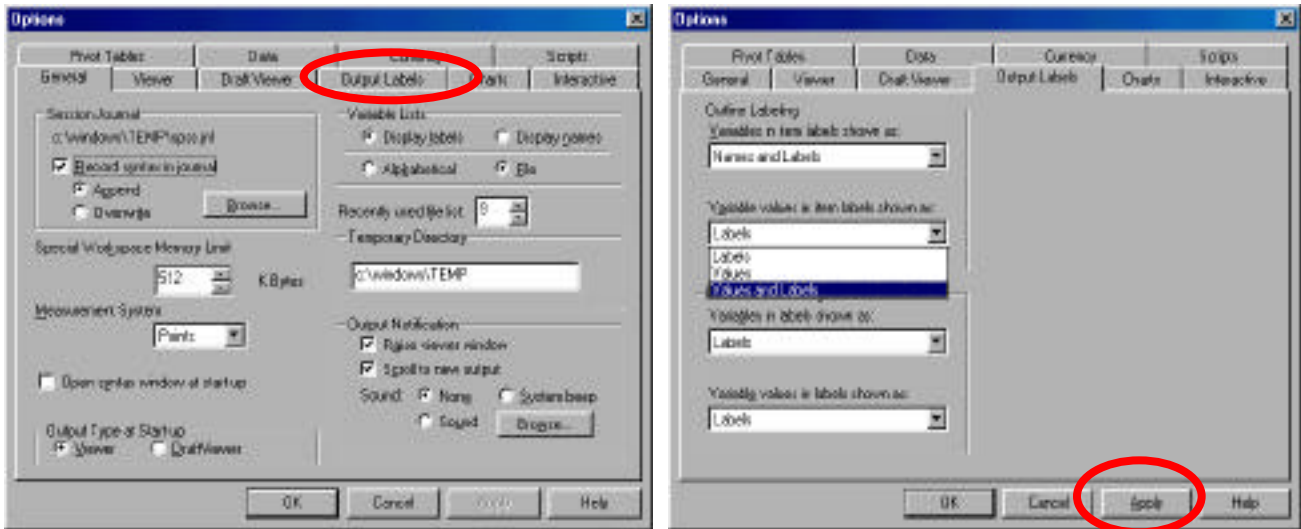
Options

Pivot Tables
Data
Currency
Scripts
General
Viewer
Draft Viewer
Output Labels
Charts
Interactive

Session Journal
c:\windows\TEMP\spss.jnl
Record syntax in journal
Append
Overwrite
Browse...

Special Workspace Memory Limit
512
K Bytes

Measurement System
Points

Open syntax window at startup

Output Type at Startup
Viewer
Draft Viewer

Variable Lists
Display labels
Display names
Alphabetical
File

Recently used file list
9

Temporary Directory
c:\windows\TEMP

Output Notification
Raise viewer window
Scroll to new output
Sound:
None
System beep
Sound
Browse...

OK
Cancel
Apply
Help

Options

Pivot Tables
Data
Currency
Scripts
General
Viewer
Draft Viewer
Output Labels
Charts
Interactive

Outline Labeling
Variables in item labels shown as:
Names and Labels

Variable values in item labels shown as:
Labels
Labels
Values
Values and Labels

Variables in labels shown as:
Labels

Variable values in labels shown as:
Labels

OK
Cancel
Apply
Help